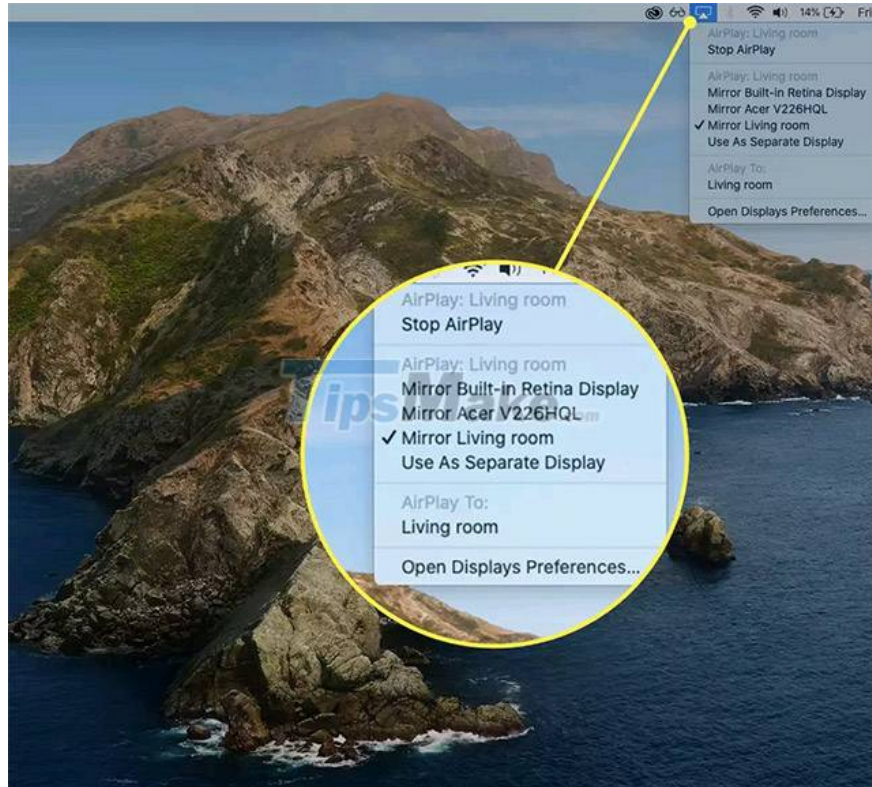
14% Fri

AirPlay: Living room
Stop AirPlay

AirPlay: Living room
Mirror Built-in Retina Display
Mirror Acer V226HQL
✓ Mirror Living room
Use As Separate Display

AirPlay To:
Living room

Open Displays Preferences...

AirPlay: Living room
Stop AirPlay

AirPlay: Living room
Mirror Built-in Retina Display
Mirror Acer V226HQL
✓ Mirror Living room
Use As Separate Display

AirPlay To:
Living room

Open Displays Preferences...

TipsMake.com